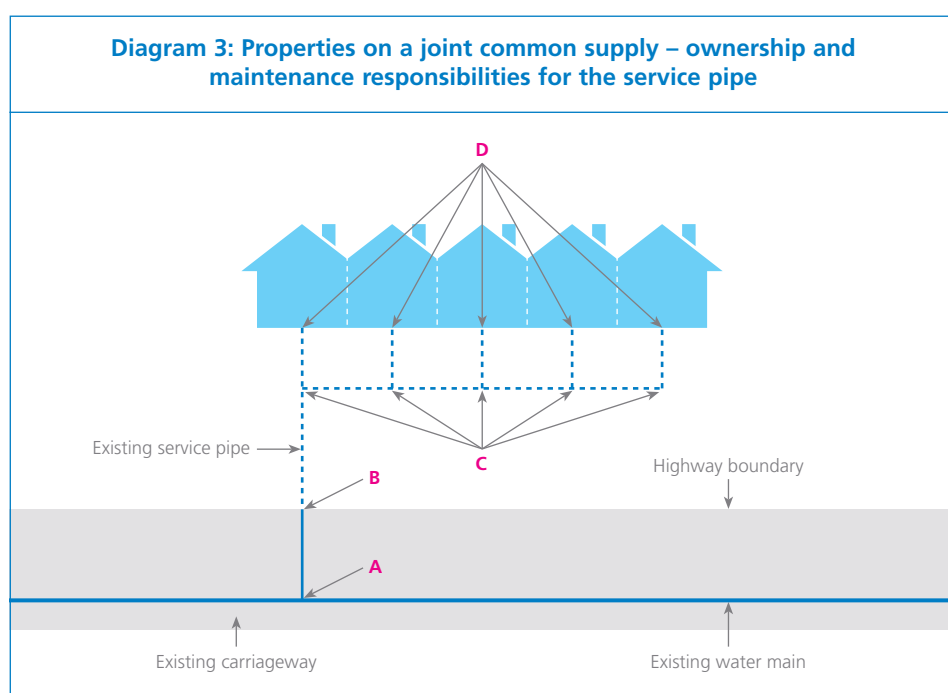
Diagram 3: Properties on a joint common supply – ownership and maintenance responsibilities for the service pipe

D

Existing service pipe

C

Highway boundary

B

A

Existing carriageway

Existing water main